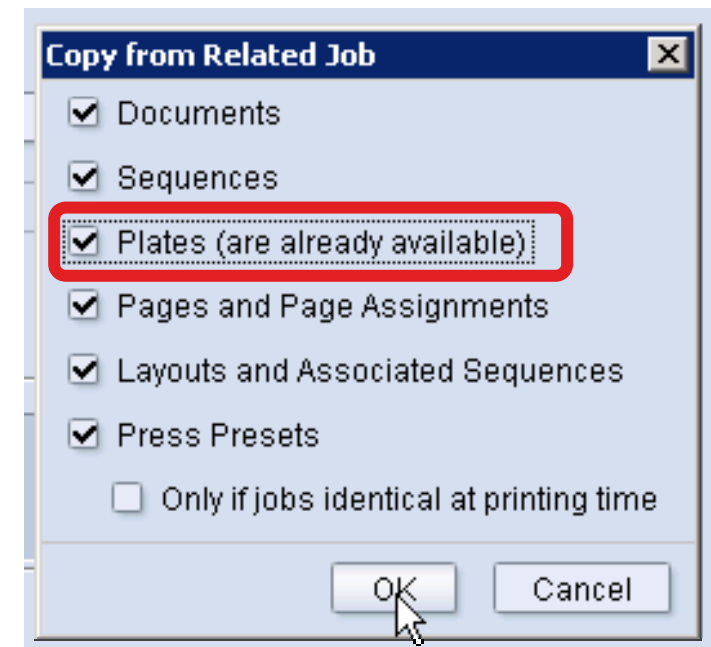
Copy from Related Job

Documents

Sequences

Plates (are already available)

Pages and Page Assignments

Layouts and Associated Sequences

Press Presets

Only if jobs identical at printing time

OK

Cancel